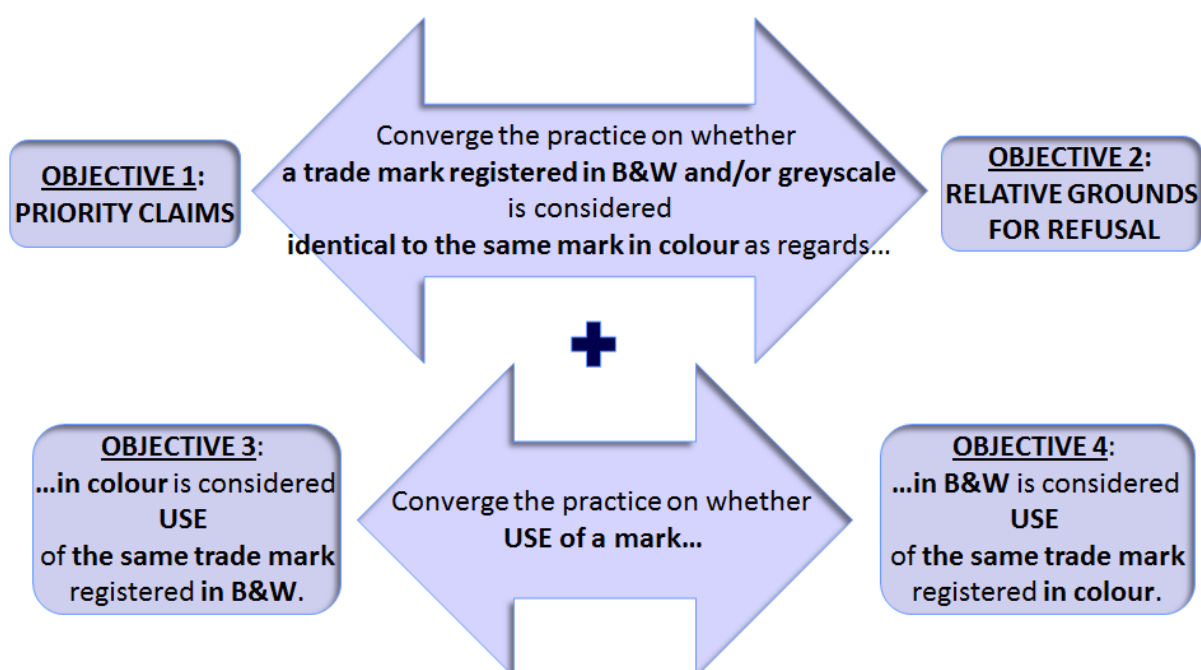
OBJECTIVE 1: PRIORITY CLAIMS

Converge the practice on whether a trade mark registered in B&W and/or greyscale is considered identical to the same mark in colour as regards...

OBJECTIVE 2: RELATIVE GROUNDS FOR REFUSAL

+

OBJECTIVE 3: ...in colour is considered USE of the same trade mark registered in B&W.

Converge the practice on whether USE of a mark...

OBJECTIVE 4: ...in B&W is considered USE of the same trade mark registered in colour.